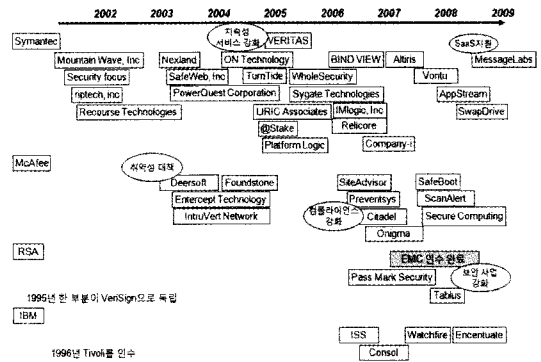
2002 2003 2004 2005 2006 2007 2008 2009

Symantec

지속성 서비스 강화

VERITAS

SaaS지원

Mountain Wave, Inc

Nexland

ON Technology

BIND VIEW

Altiris

MessageLabs

Security focus

SafeWeb, Inc

TurnTide

WholeSecurity

Vontu

riptech, inc

PowerQuest Corporation

Sygate Technologies

AppStream

Recourse Technologies

URIC Associates

IMlogic, Inc

SwapDrive

@Stake

Relicore

Platform Logic

Company-i

McAfee

취약성 대책

Deersoft

Foundstone

SiteAdvisor

SafeBoot

Entercept Technology

Preventsys

ScanAlert

IntruVert Network

컴플라이언스 강화

Citadel

Secure Computing

Onigma

RSA

EMC 인수 완료

보안 사업 강화

Pass Mark Security

Tablus

1995년 한 부분이 VeriSign으로 독립

IBM

ISS

Watchfire

Encentuate

1996년 Tivoli를 인수

Consol